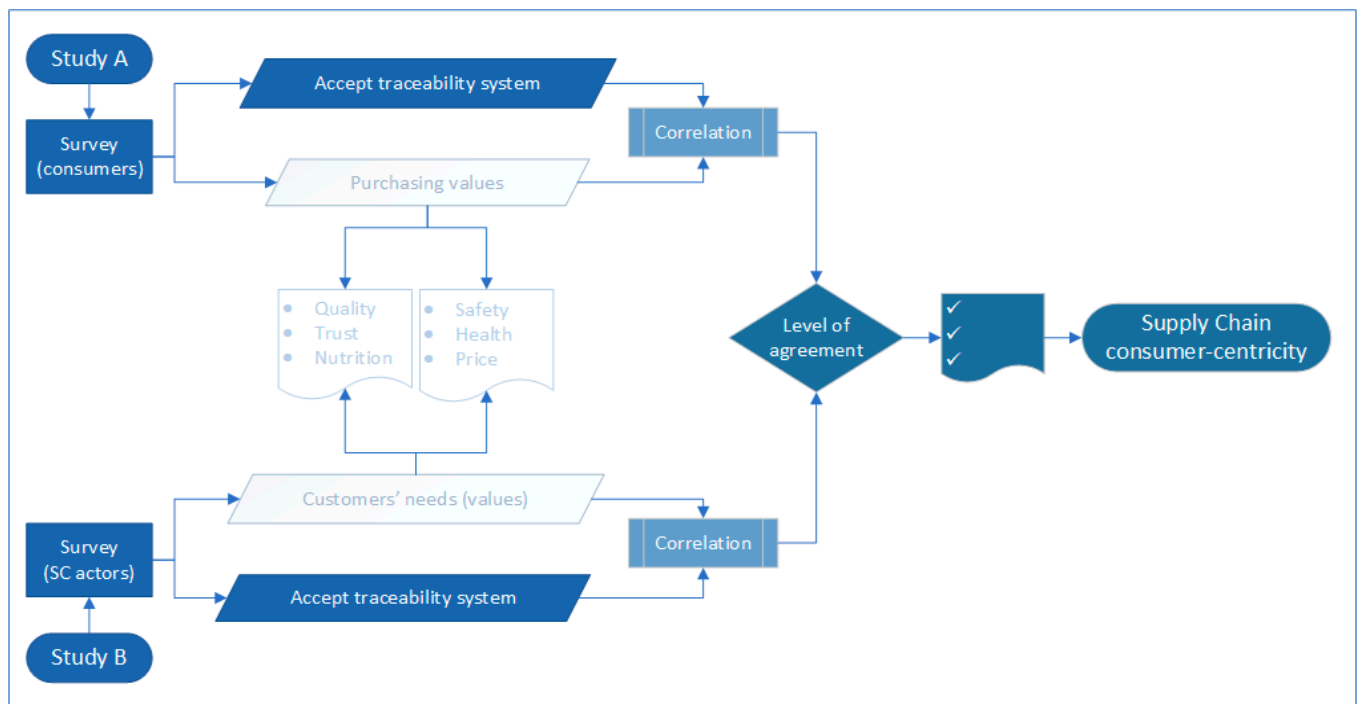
Study A

Survey (consumers)

Accept traceability system

Correlation

Purchasing values

- Quality
- Trust
- Nutrition

- Safety
- Health
- Price

Level of agreement

✓
✓
✓

Supply Chain consumer-centricity

Customers' needs (values)

Correlation

Survey (SC actors)

Accept traceability system

Study B